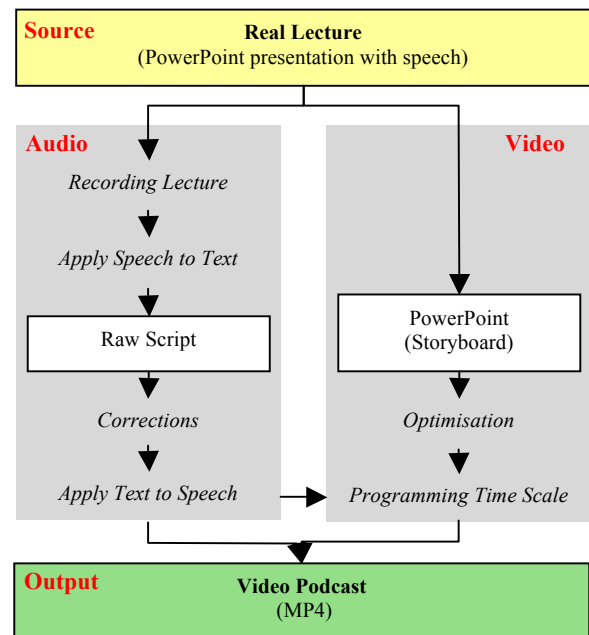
Source

Real Lecture
(PowerPoint presentation with speech)

Audio

Recording Lecture

Apply Speech to Text

Raw Script

Corrections

Apply Text to Speech

Video

PowerPoint
(Storyboard)

Optimisation

Programming Time Scale

Output

Video Podcast
(MP4)